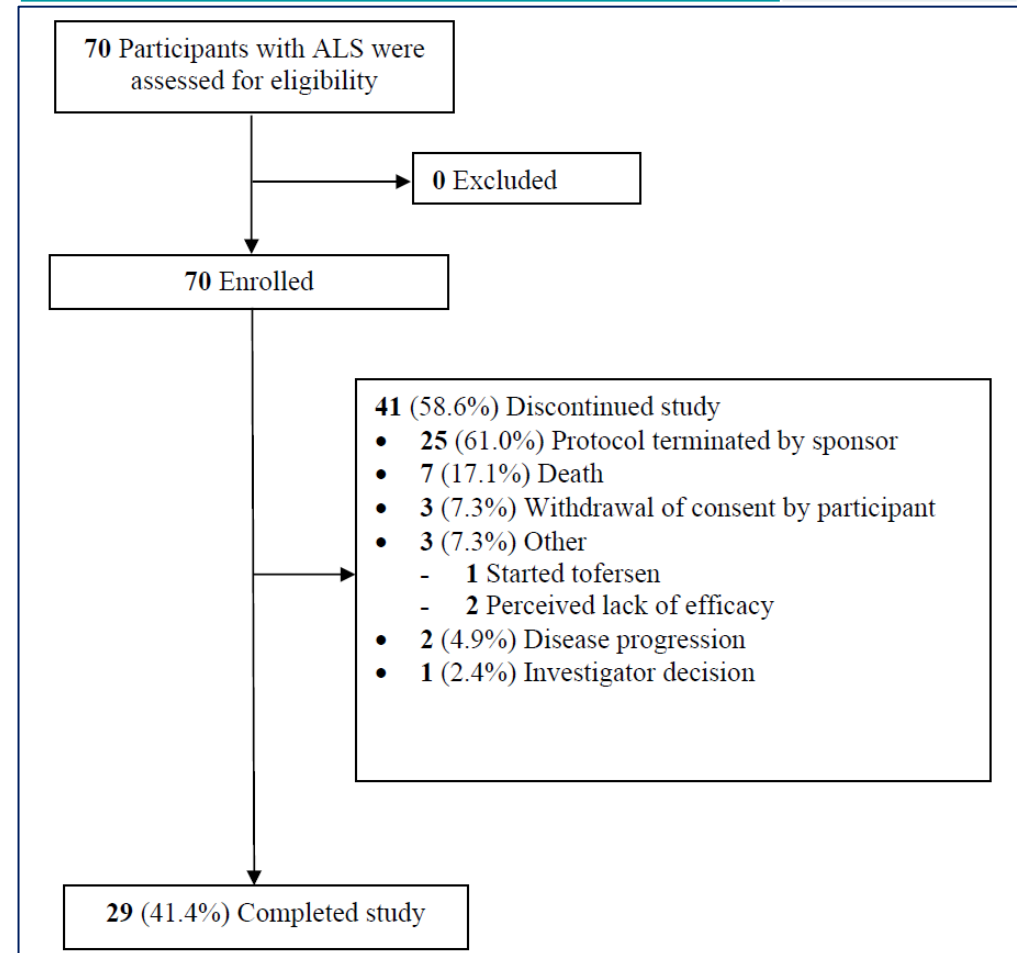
70 Participants with ALS were assessed for eligibility

0 Excluded

70 Enrolled

41 (58.6%) Discontinued study
- 25 (61.0%) Protocol terminated by sponsor
- 7 (17.1%) Death
- 3 (7.3%) Withdrawal of consent by participant
- 3 (7.3%) Other
  - 1 Started tofersen
  - 2 Perceived lack of efficacy
- 2 (4.9%) Disease progression
- 1 (2.4%) Investigator decision

29 (41.4%) Completed study